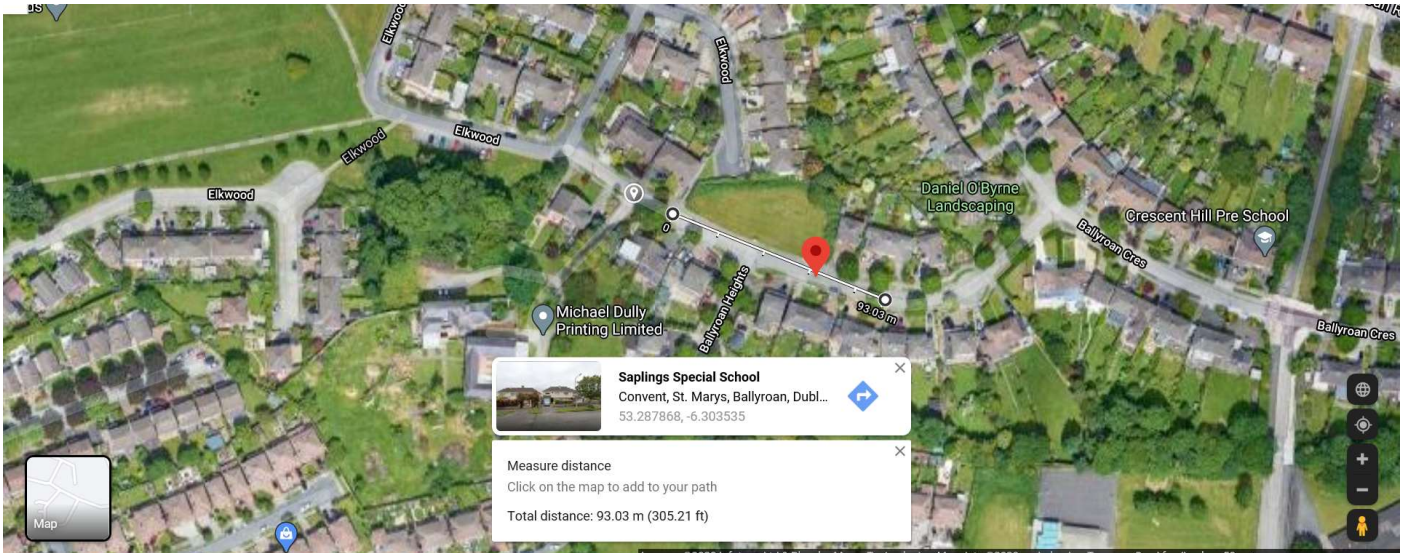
Elkwood
Elkwood
Elkwood
Elkwood
Elkwood
Daniel O'Byrne Landscaping
Crescent Hill Pre School
Ballyroan Cres
Ballyroan Cres
Ballyroan Heights
Michael Dully Printing Limited
0
93.03 m
Saplings Special School
Convent, St. Marys, Ballyroan, Dubl...
53.287868, -6.303535
Measure distance
Click on the map to add to your path
Total distance: 93.03 m (305.21 ft)
Map
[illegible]